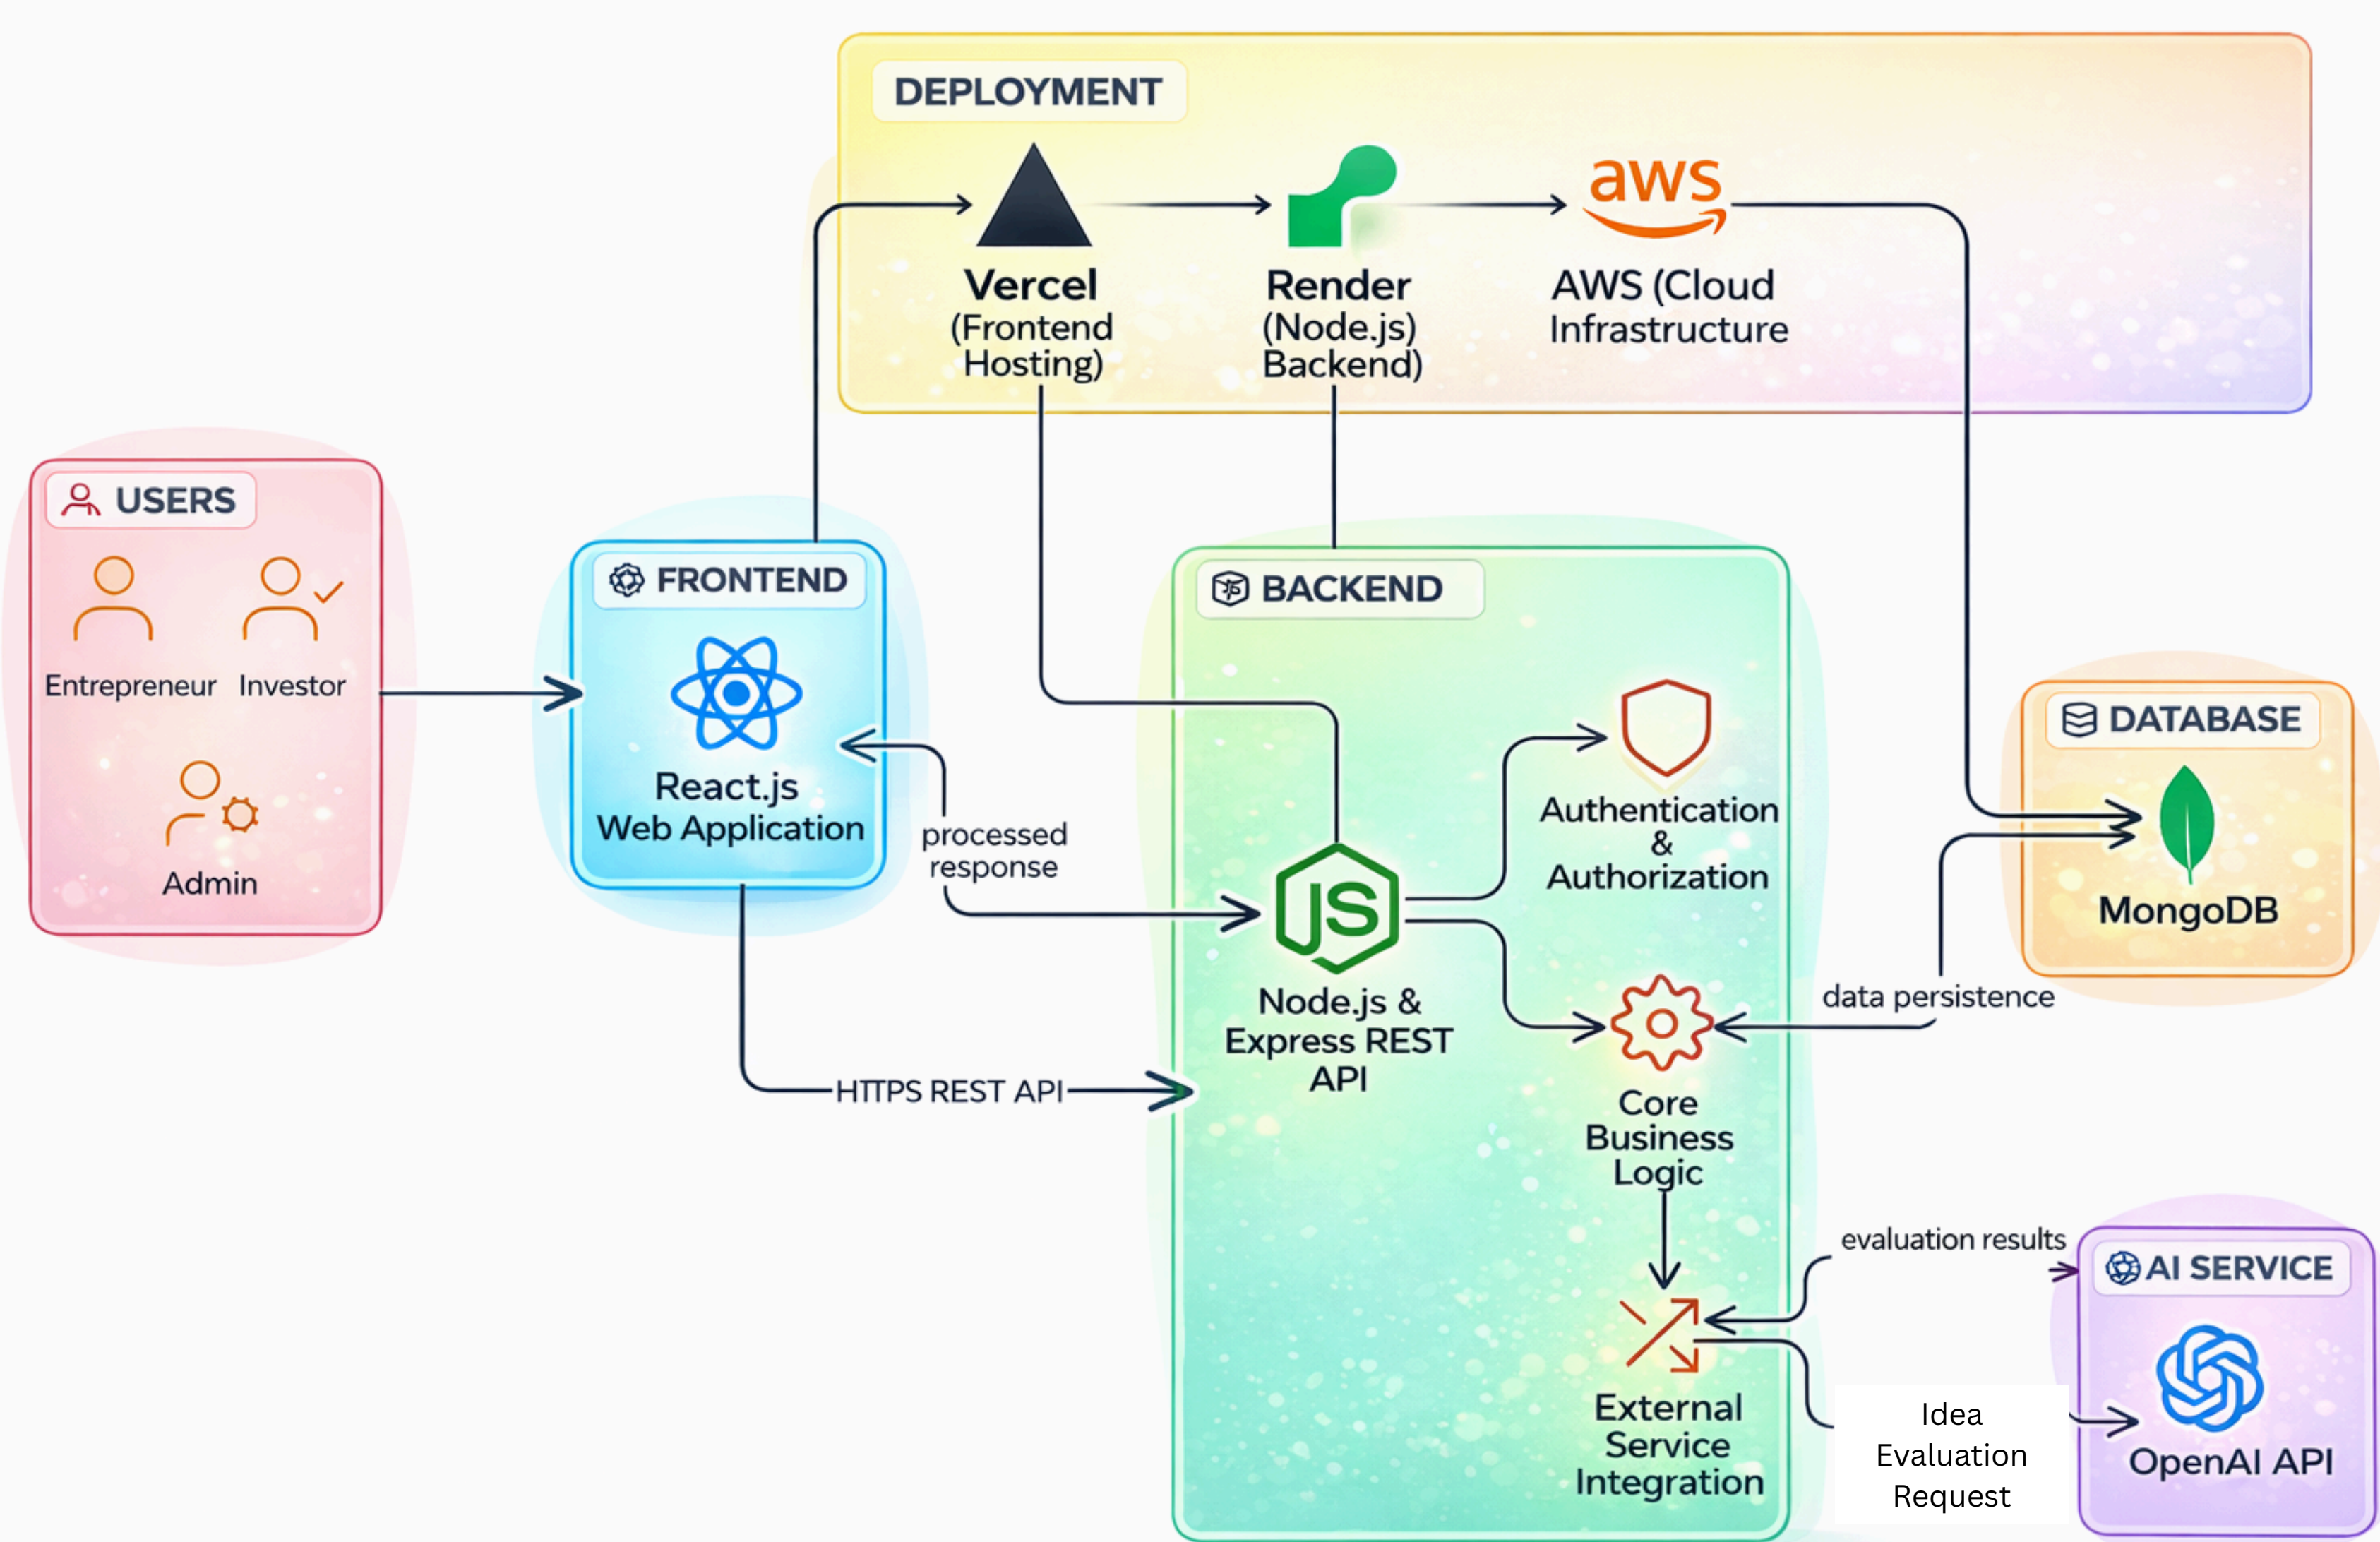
DEPLOYMENT

Vercel (Frontend Hosting)

Render (Node.js) Backend)

aws

AWS (Cloud Infrastructure

USERS

Entrepreneur

Investor

Admin

FRONTEND

React.js Web Application

processed response

BACKEND

JS

Node.js & Express REST API

Authentication & Authorization

Core Business Logic

External Service Integration

HTTPS REST API

DATABASE

MongoDB

data persistence

evaluation results

AI SERVICE

Idea Evaluation Request

OpenAI API